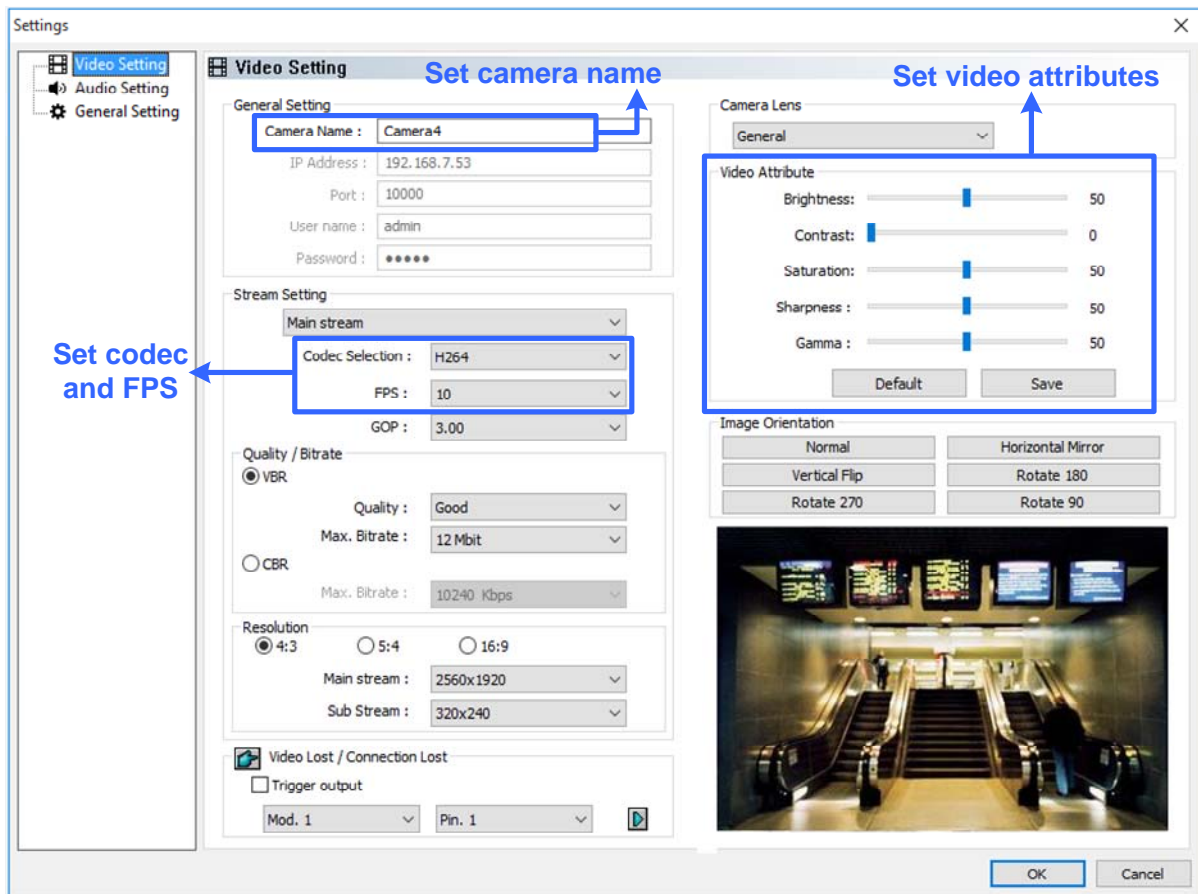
Settings

Video Setting
Audio Setting
General Setting

Video Setting

Set camera name

Set video attributes

General Setting
Camera Name : Camera4
IP Address : 192.168.7.53
Port : 10000
User name : admin
Password : •••••

Stream Setting
Main stream

Set codec and FPS

Codec Selection : H264
FPS : 10
GOP : 3.00

Quality / Bitrate
VBR
Quality : Good
Max. Bitrate : 12 Mbit
CBR
Max. Bitrate : 10240 Kbps

Resolution
4:3 5:4 16:9
Main stream : 2560x1920
Sub Stream : 320x240

Video Lost / Connection Lost
Trigger output
Mod. 1 Pin. 1

Camera Lens
General

Video Attribute
Brightness: 50
Contrast: 0
Saturation: 50
Sharpness : 50
Gamma : 50
Default Save

Image Orientation
Normal Horizontal Mirror
Vertical Flip Rotate 180
Rotate 270 Rotate 90

OK Cancel